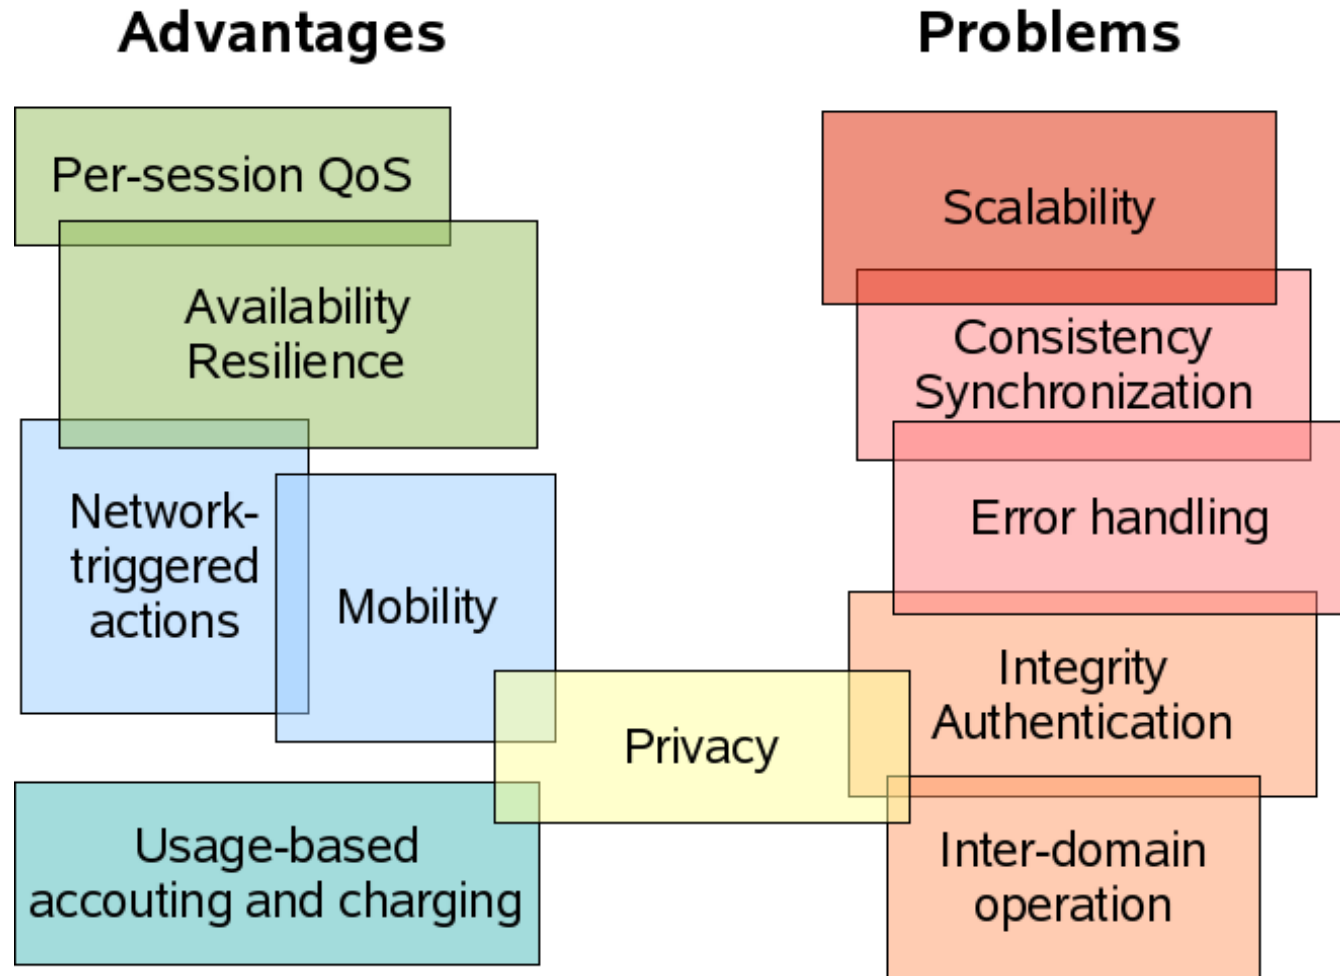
Advantages

Problems

Per-session QoS

Availability
Resilience

Network-triggered actions

Mobility

Usage-based accouting and charging

Privacy

Scalability

Consistency
Synchronization

Error handling

Integrity
Authentication

Inter-domain operation